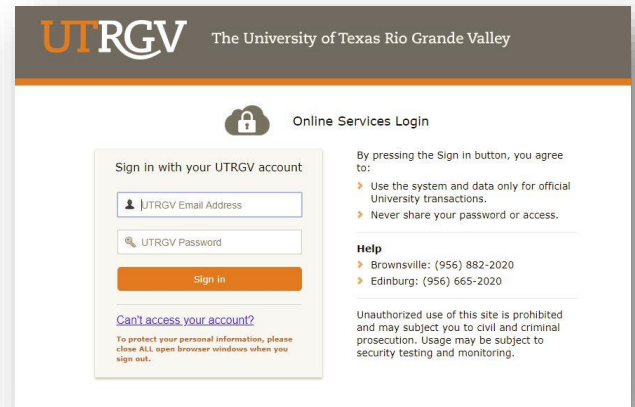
UTRGV The University of Texas Rio Grande Valley

Online Services Login

Sign in with your UTRGV account

UTRGV Email Address

UTRGV Password

Sign in

Can't access your account?

To protect your personal information, please close ALL open browser windows when you sign out.

By pressing the Sign in button, you agree to:

Use the system and data only for official University transactions.

Never share your password or access.

Help

Brownsville: (956) 882-2020

Edinburg: (956) 665-2020

Unauthorized use of this site is prohibited and may subject you to civil and criminal prosecution. Usage may be subject to security testing and monitoring.